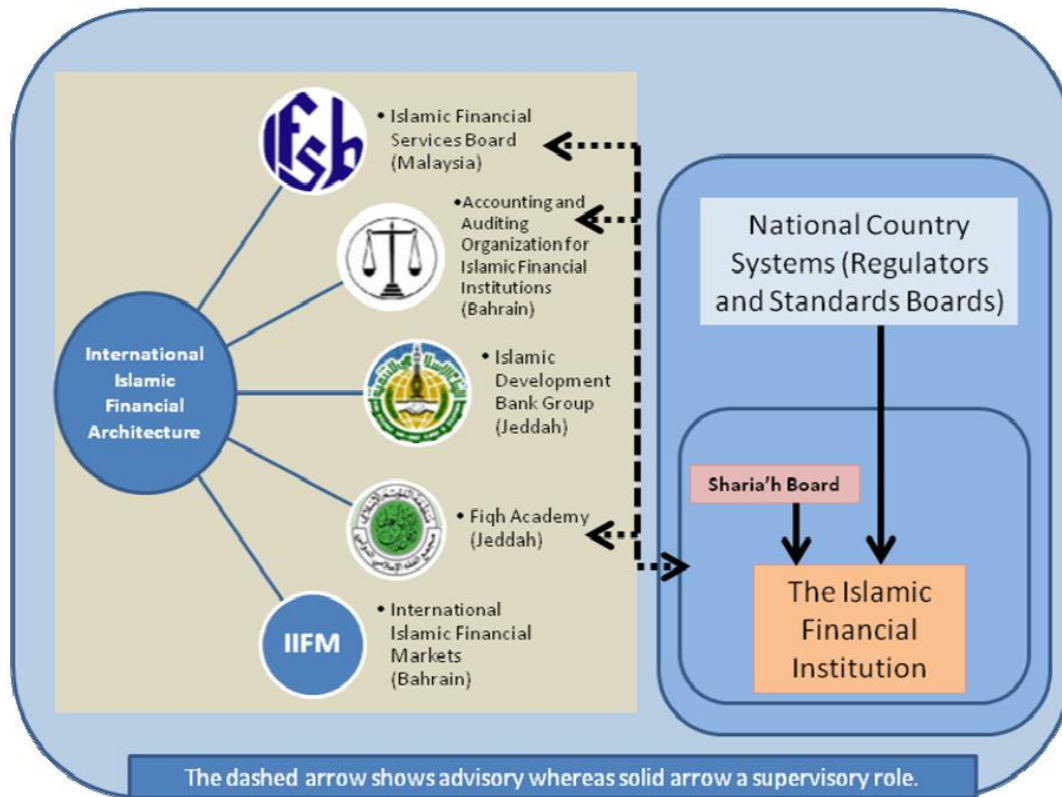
IFSB

• Islamic Financial Services Board (Malaysia)

•Accounting and Auditing Organization for Islamic Financial Institutions (Bahrain)

International Islamic Financial Architecture

• Islamic Development Bank Group (Jeddah)

• Fiqh Academy (Jeddah)

IIFM

• International Islamic Financial Markets (Bahrain)

National Country Systems (Regulators and Standards Boards)

Sharia'h Board

The Islamic Financial Institution

The dashed arrow shows advisory whereas solid arrow a supervisory role.